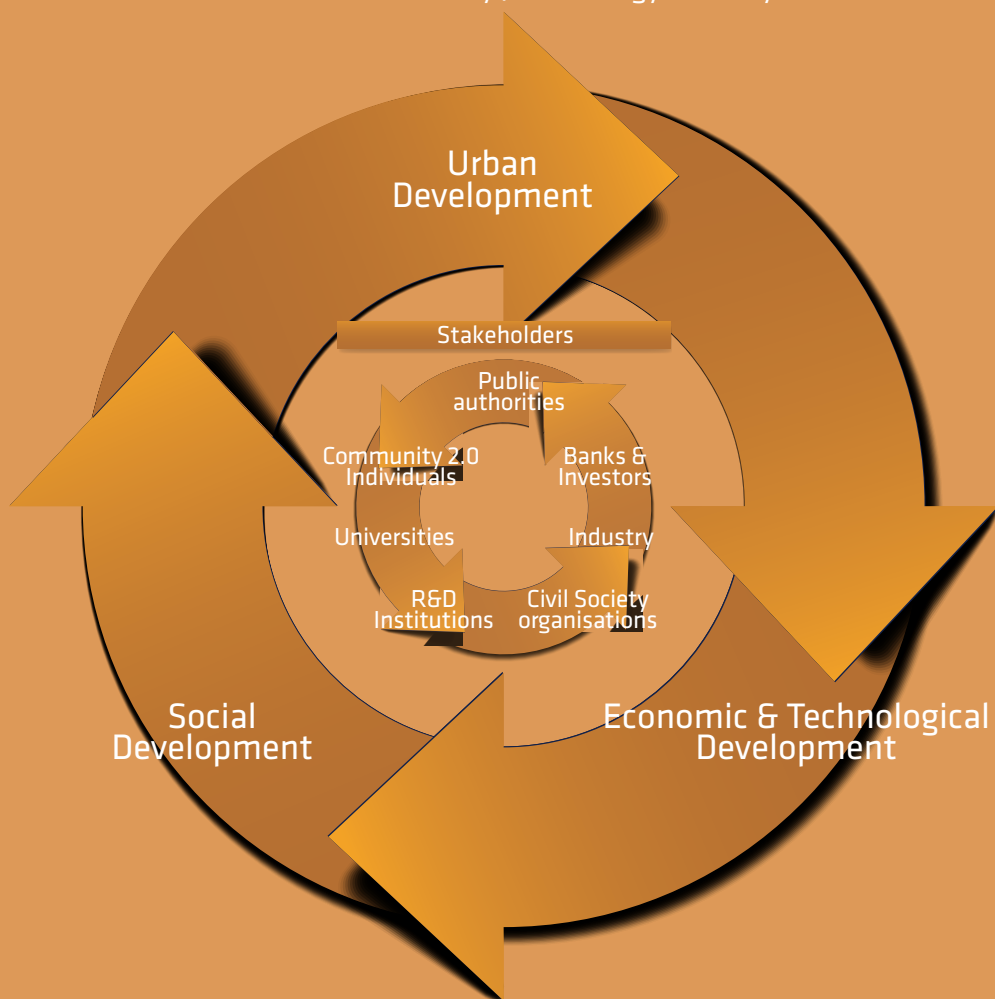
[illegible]

Urban Development

Stakeholders

Public authorities

Banks & Investors

Industry

Civil Society organisations

R&D Institutions

Universities

Community 2.0 Individuals

Economic & Technological Development

Social Development